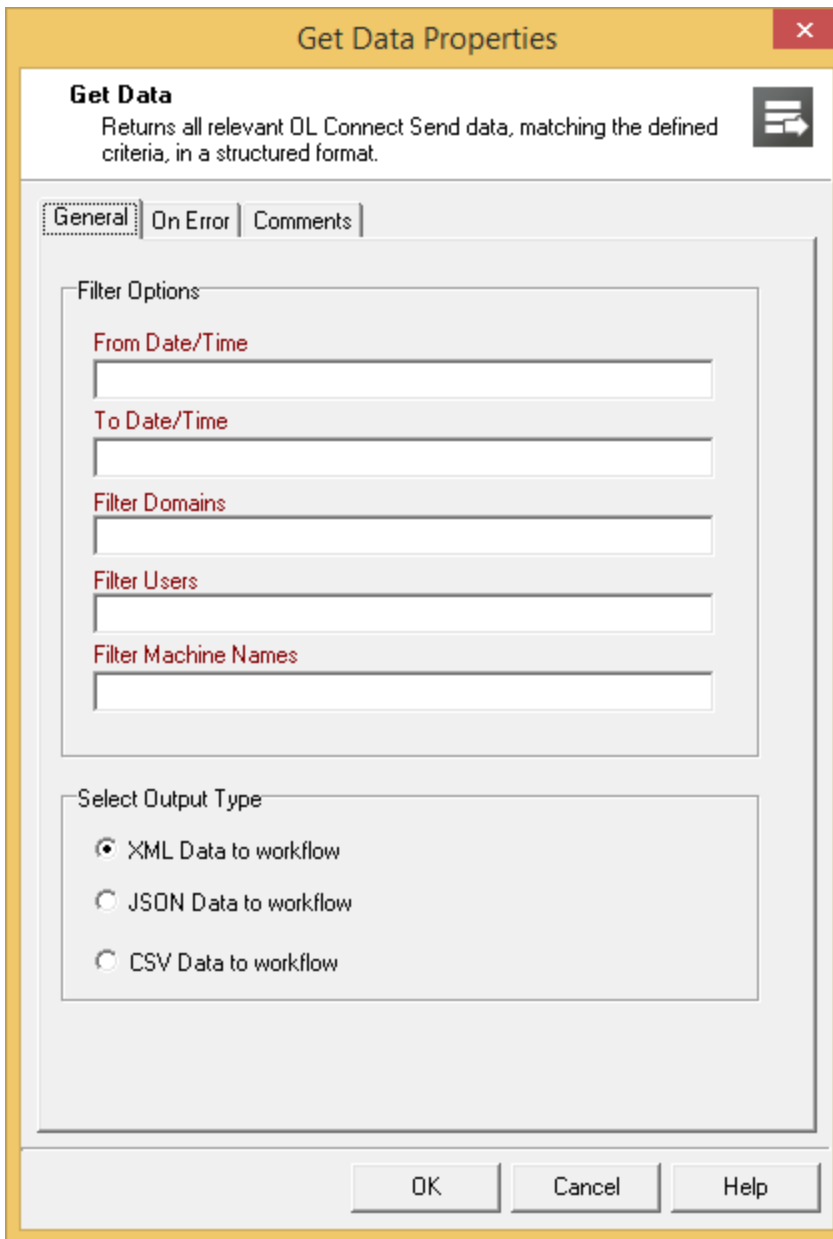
Get Data Properties

×

Get Data
Returns all relevant OL Connect Send data, matching the defined criteria, in a structured format.

General | On Error | Comments

Filter Options

From Date/Time

To Date/Time

Filter Domains

Filter Users

Filter Machine Names

Select Output Type

XML Data to workflow

JSON Data to workflow

CSV Data to workflow

OK | Cancel | Help